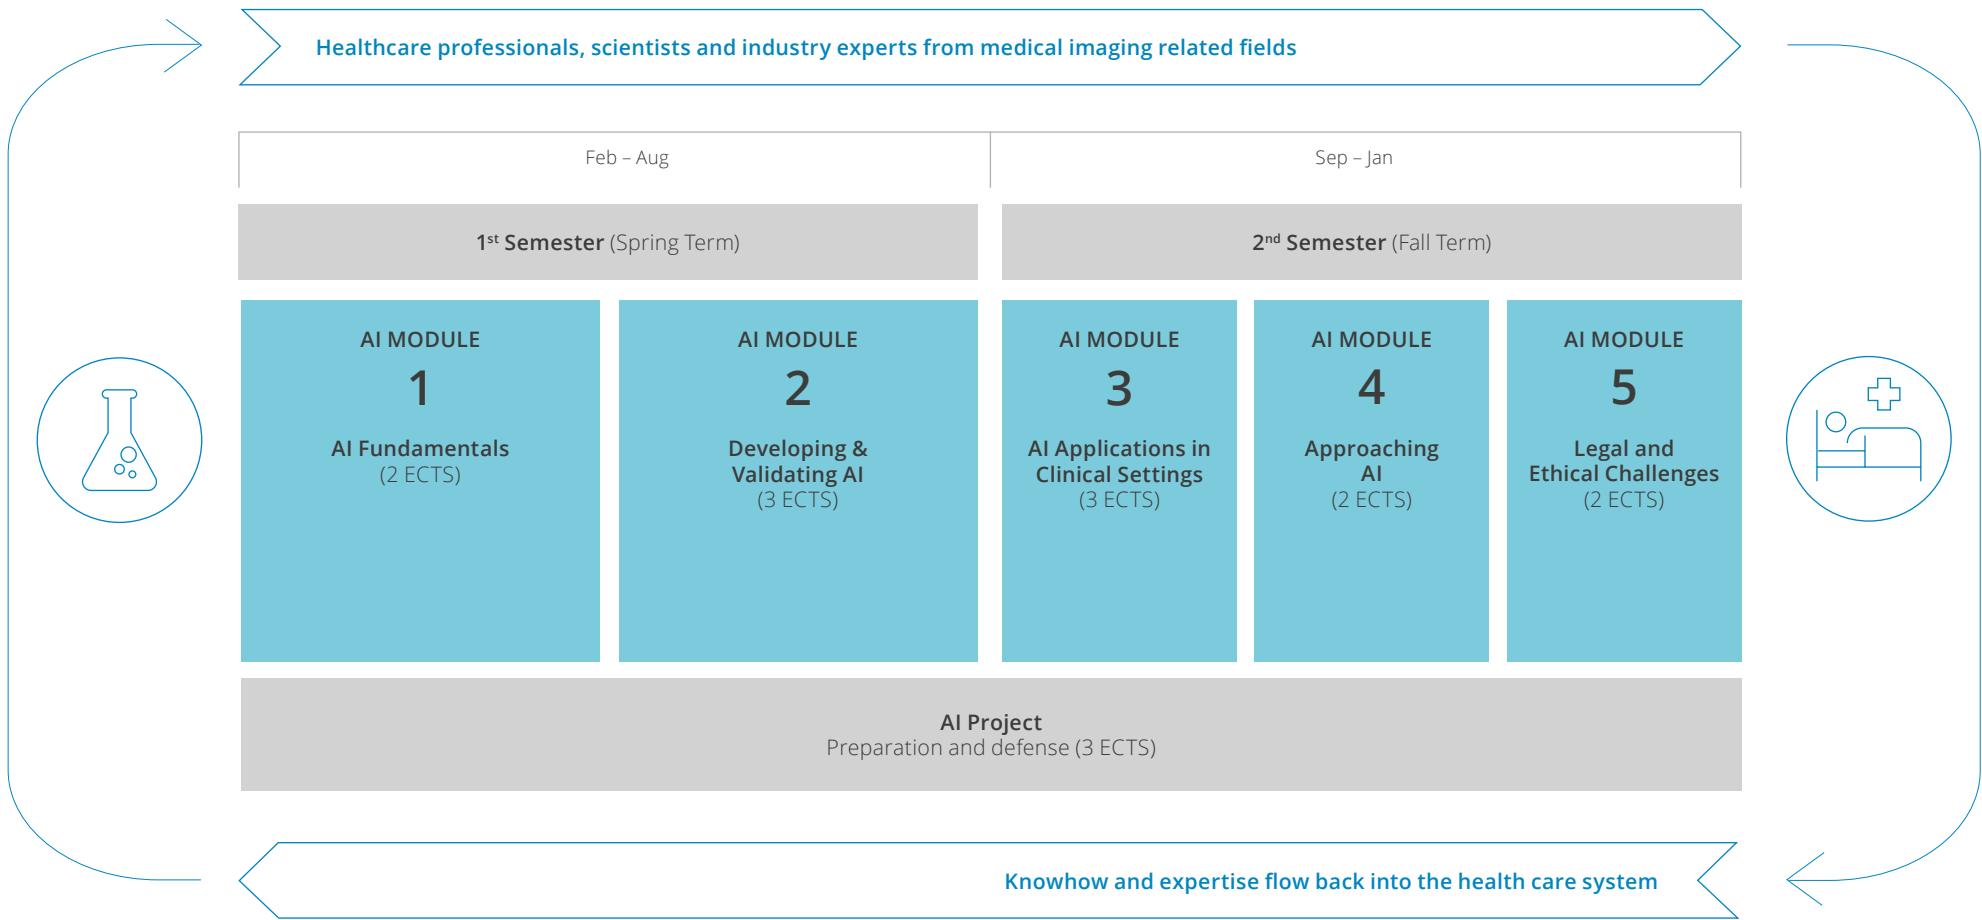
Healthcare professionals, scientists and industry experts from medical imaging related fields

Feb – Aug

Sep – Jan

1$^{st}$ Semester (Spring Term)

2$^{nd}$ Semester (Fall Term)

AI MODULE
1
AI Fundamentals
(2 ECTS)

AI MODULE
2
Developing & Validating AI
(3 ECTS)

AI MODULE
3
AI Applications in Clinical Settings
(3 ECTS)

AI MODULE
4
Approaching AI
(2 ECTS)

AI MODULE
5
Legal and Ethical Challenges
(2 ECTS)

AI Project
Preparation and defense (3 ECTS)

Knowhow and expertise flow back into the health care system